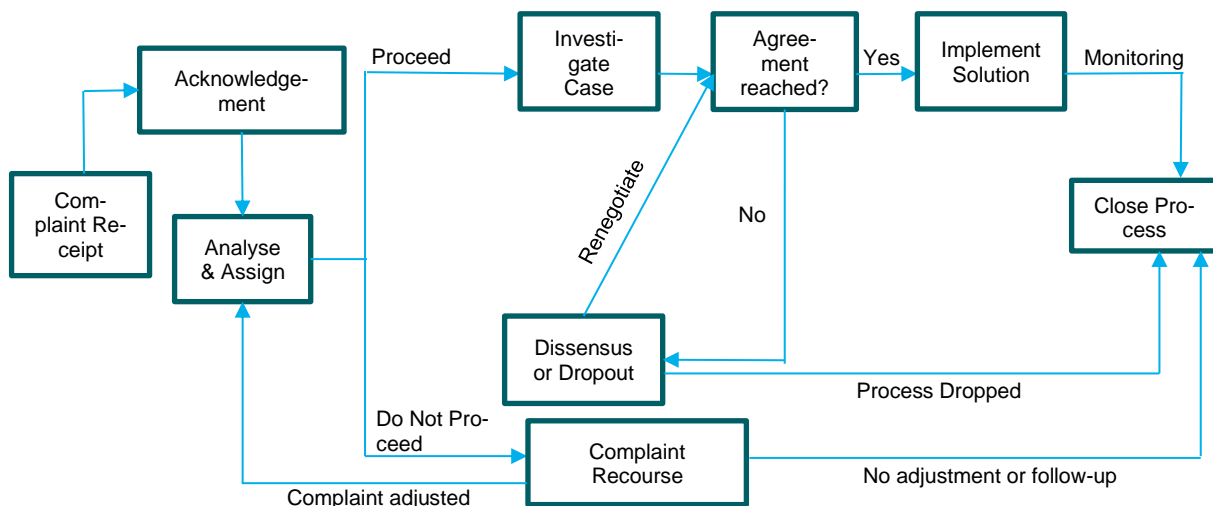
Complaint Receipt

Acknowledgement

Analyse & Assign

Proceed

Investigate Case

Agreement reached?

Yes

Implement Solution

Monitoring

Close Process

No

Renegotiate

Dissensus or Dropout

Process Dropped

Do Not Proceed

Complaint Recourse

No adjustment or follow-up

Complaint adjusted